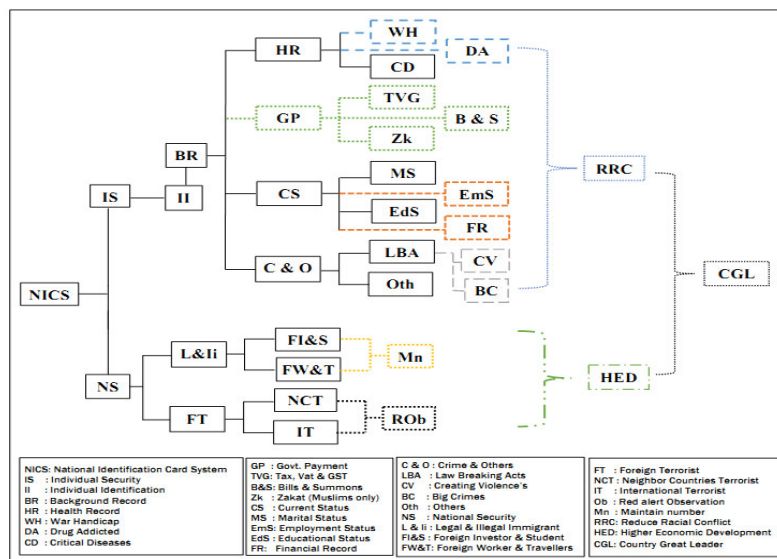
WH
HR
DA
CD
TVG
GP
B & S
BR
Zk
IS
II
RRC
MS
CS
EmS
EdS
FR
LBA
CGL
C & O
CV
NICS
Oth
BC
FI&S
L&Ii
Mn
NS
FW&T
HED
NCT
FT
ROb
IT

NICS: National Identification Card System
IS : Individual Security
II : Individual Identification
BR : Background Record
HR : Health Record
WH : War Handicap
DA : Drug Addicted
CD : Critical Diseases

GP : Govt. Payment
TVG: Tax, Vat & GST
B&S: Bills & Summons
Zk : Zakat (Muslims only)
CS : Current Status
MS : Marital Status
EmS: Employment Status
EdS: Educational Status
FR: Financial Record

C & O : Crime & Others
LBA : Law Breaking Acts
CV : Creating Violence's
BC : Big Crimes
Oth : Others
NS : National Security
L & Ii : Legal & Illegal Immigrant
FI&S : Foreign Investor & Student
FW&T: Foreign Worker & Travellers

FT : Foreign Terrorist
NCT : Neighbor Countries Terrorist
IT : International Terrorist
Ob : Red alert Observation
Mn : Maintain number
RRC: Reduce Racial Conflict
HED: Higher Economic Development
CGL: Country Great Leader